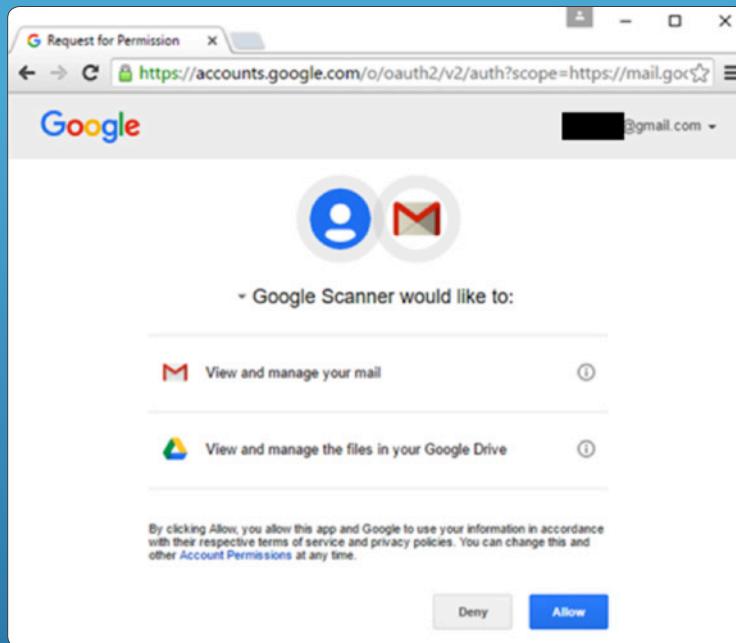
Request for Permission ×

https://accounts.google.com/o/oauth2/v2/auth?scope=https://mail.goo

Google

@gmail.com

Google Scanner would like to:

View and manage your mail

View and manage the files in your Google Drive

By clicking Allow, you allow this app and Google to use your information in accordance with their respective terms of service and privacy policies. You can change this and other Account Permissions at any time.

Deny

Allow